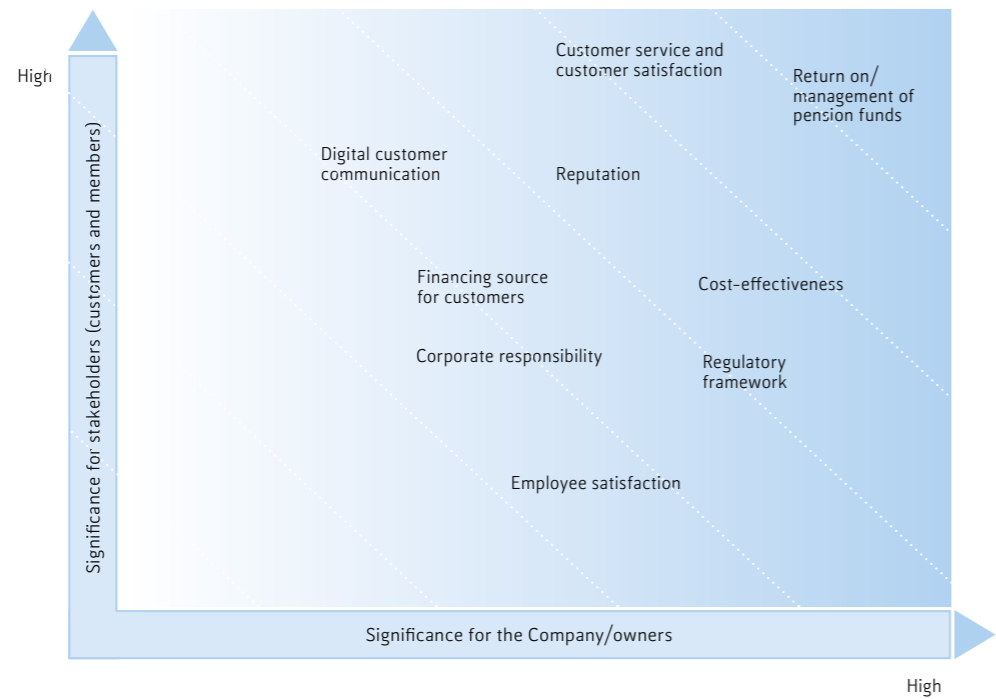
High

Significance for stakeholders (customers and members)

Customer service and customer satisfaction

Return on/ management of pension funds

Digital customer communication

Reputation

Financing source for customers

Cost-effectiveness

Corporate responsibility

Regulatory framework

Employee satisfaction

Significance for the Company/owners

High